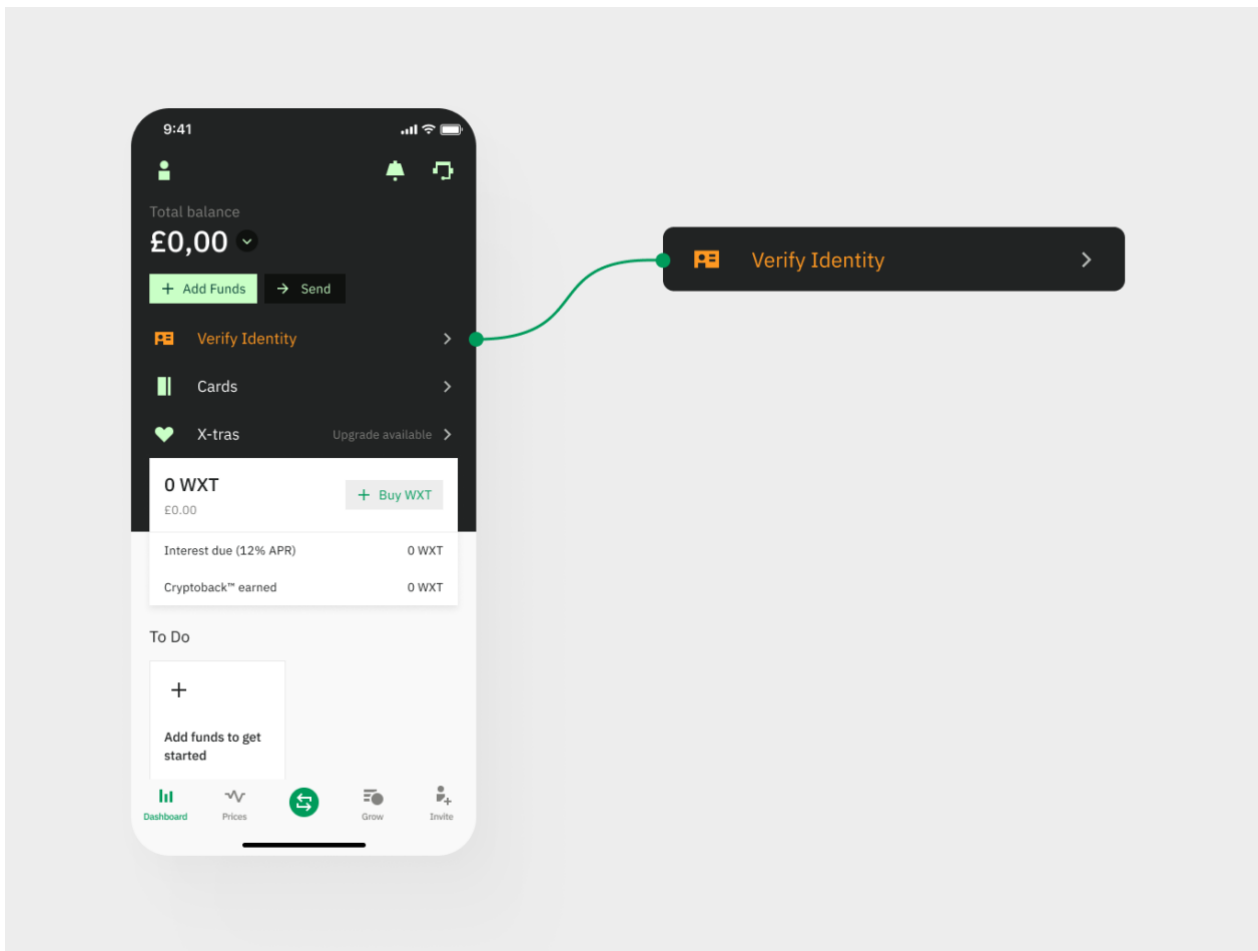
9:41

Total balance
£0,00

+ Add Funds
→ Send

Verify Identity

Cards

X-tras
Upgrade available

0 WXT
£0.00
+ Buy WXT

Interest due (12% APR) 0 WXT
Cryptoback™ earned 0 WXT

To Do

+
Add funds to get started

Dashboard
Prices
Grow
Invite

Verify Identity